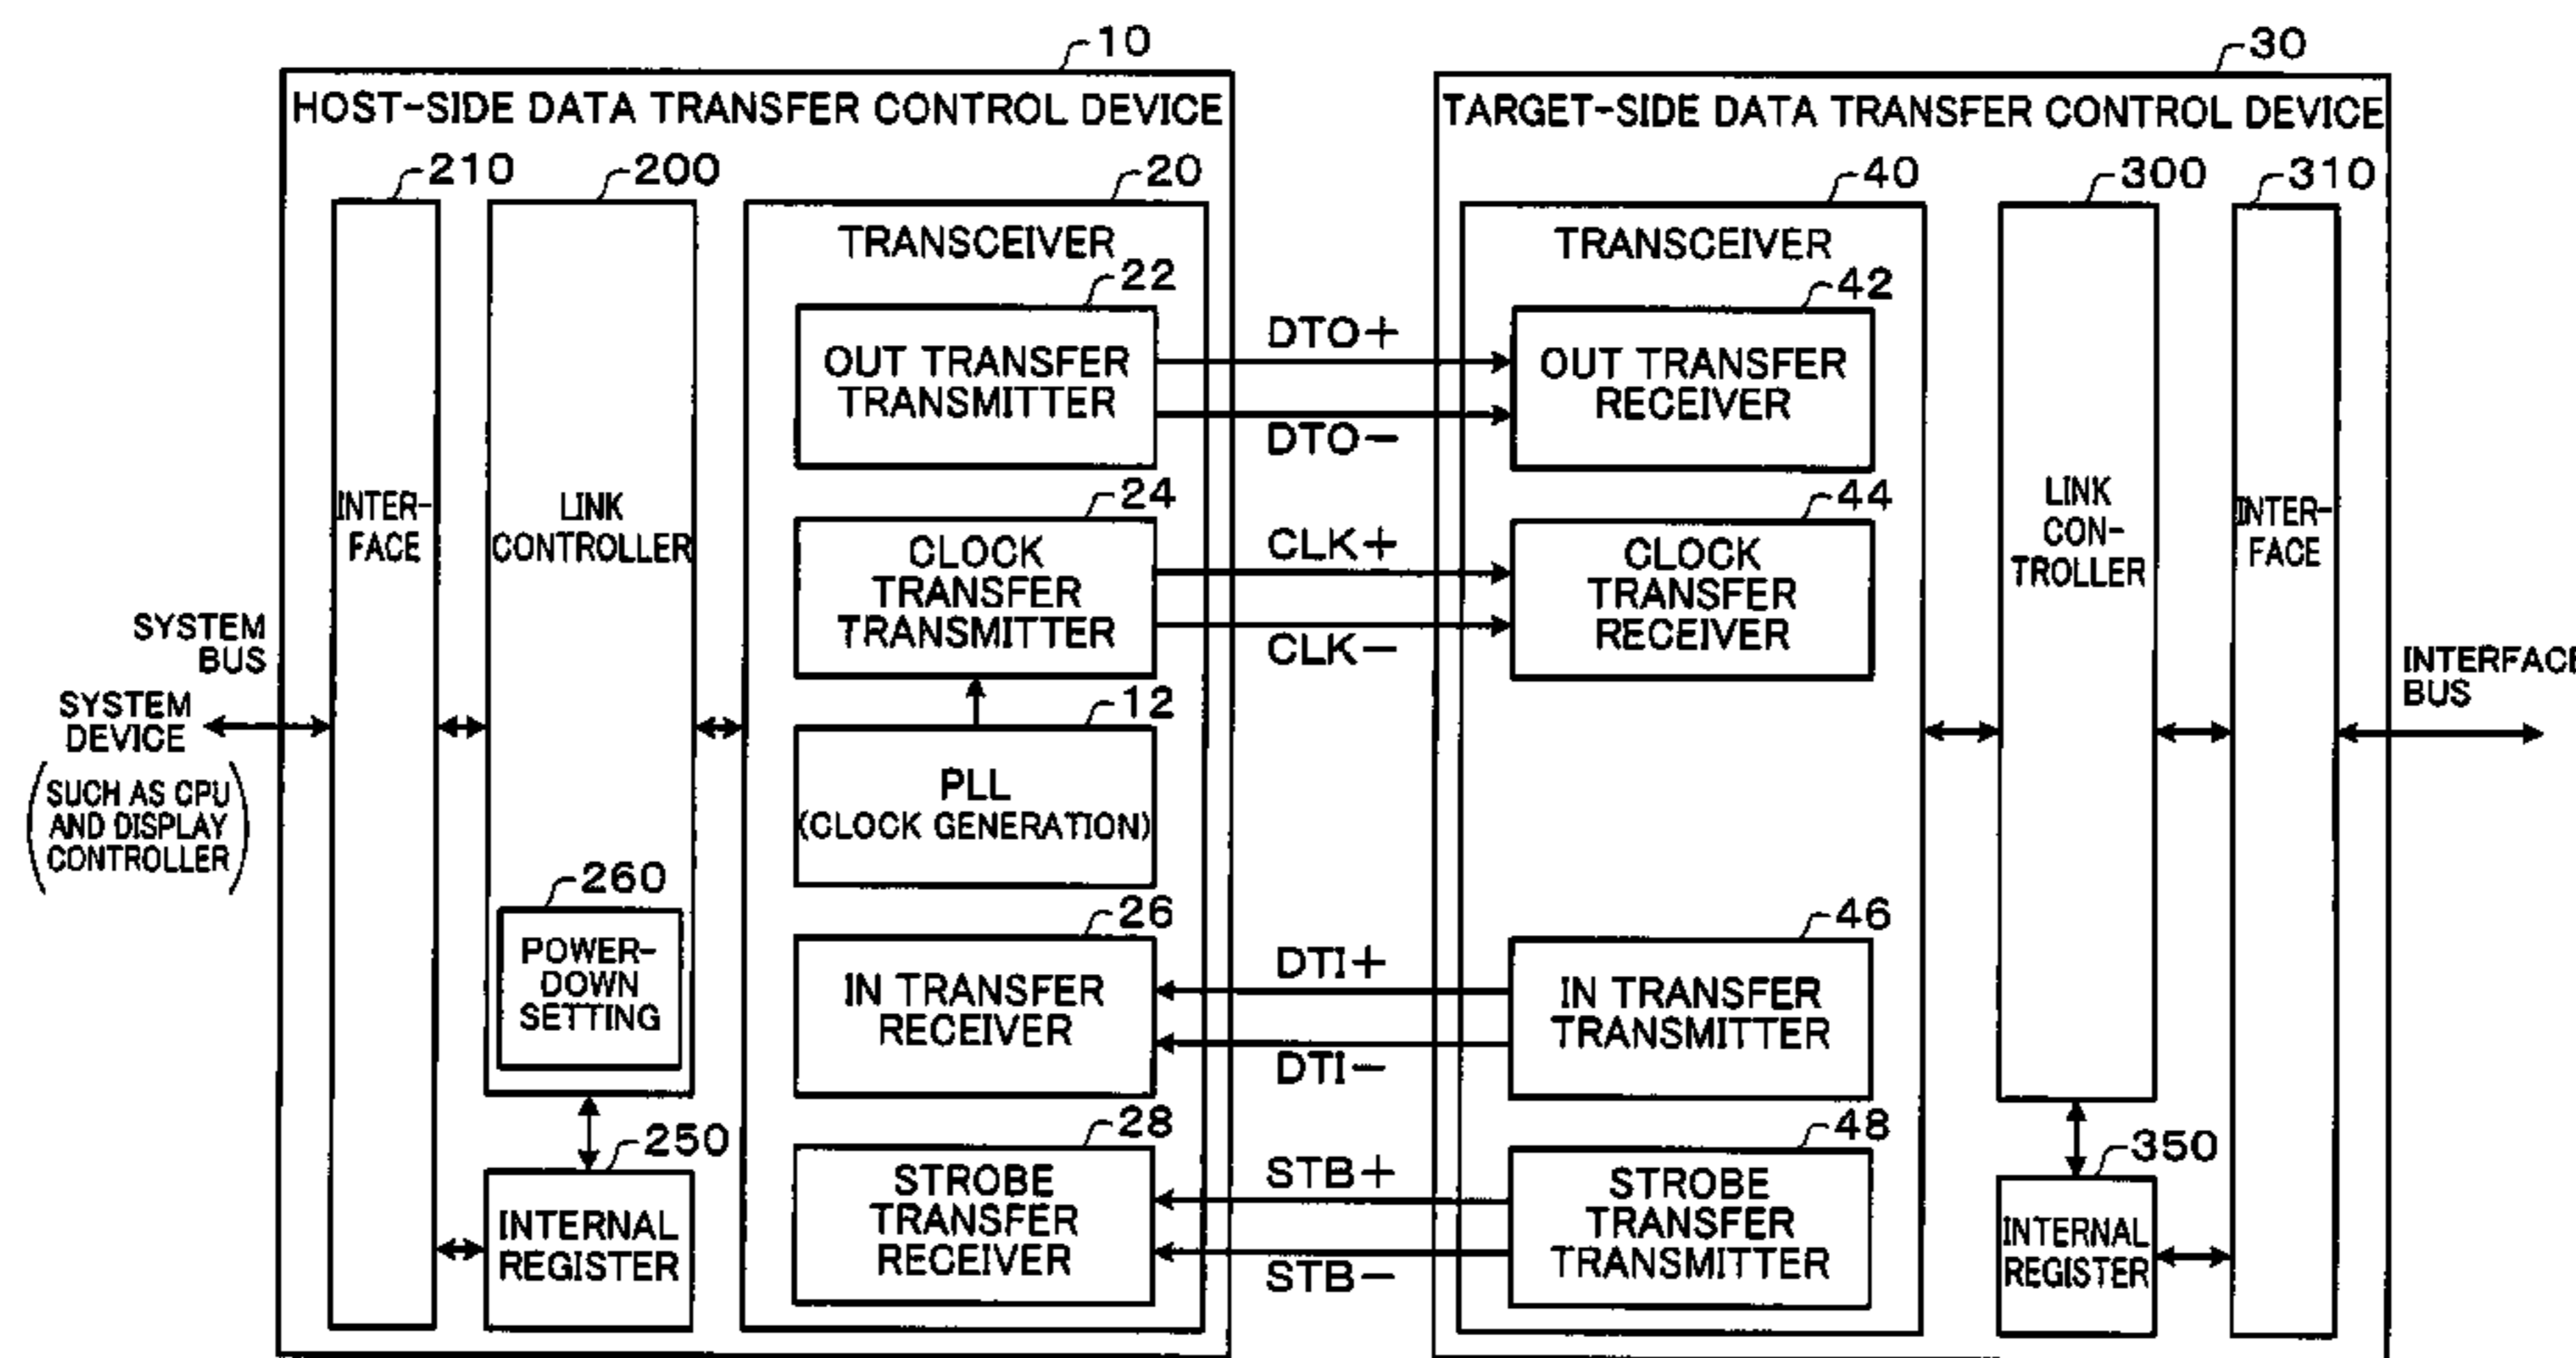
10
HOST-SIDE DATA TRANSFER CONTROL DEVICE
210
200
20
TRANSCEIVER
22
OUT TRANSFER TRANSMITTER
INTER-FACE
LINK CONTROLLER
24
CLOCK TRANSFER TRANSMITTER
12
PLL (CLOCK GENERATION)
SYSTEM BUS
SYSTEM DEVICE
(SUCH AS CPU AND DISPLAY CONTROLLER)
260
POWER-DOWN SETTING
26
IN TRANSFER RECEIVER
28
STROBE TRANSFER RECEIVER
250
INTERNAL REGISTER
DTO+
DTO−
CLK+
CLK−
DTI+
DTI−
STB+
STB−
30
TARGET-SIDE DATA TRANSFER CONTROL DEVICE
40
300
310
TRANSCEIVER
42
OUT TRANSFER RECEIVER
44
CLOCK TRANSFER RECEIVER
LINK CON-TROLLER
INTER-FACE
INTERFACE BUS
46
IN TRANSFER TRANSMITTER
48
STROBE TRANSFER TRANSMITTER
350
INTERNAL REGISTER